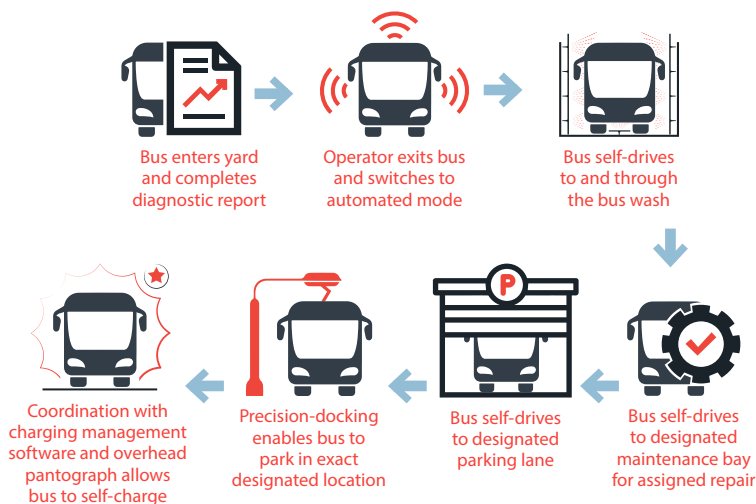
Bus enters yard and completes diagnostic report

Operator exits bus and switches to automated mode

Bus self-drives to and through the bus wash

Bus self-drives to designated maintenance bay for assigned repair

P

Bus self-drives to designated parking lane

Precision-docking enables bus to park in exact designated location

Coordination with charging management software and overhead pantograph allows bus to self-charge